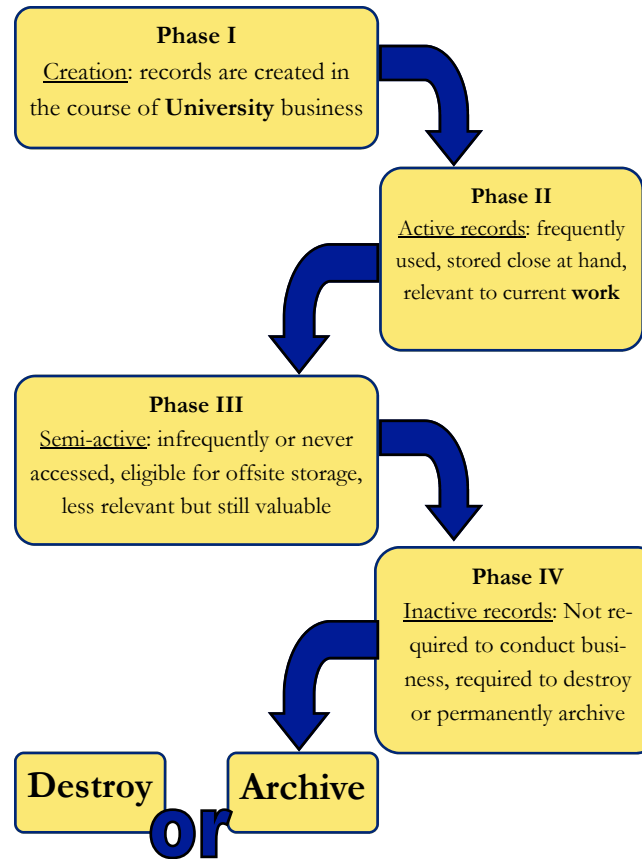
Phase I
Creation: records are created in the course of University business

Phase II
Active records: frequently used, stored close at hand, relevant to current work

Phase III
Semi-active: infrequently or never accessed, eligible for offsite storage, less relevant but still valuable

Phase IV
Inactive records: Not required to conduct business, required to destroy or permanently archive

Destroy
or
Archive